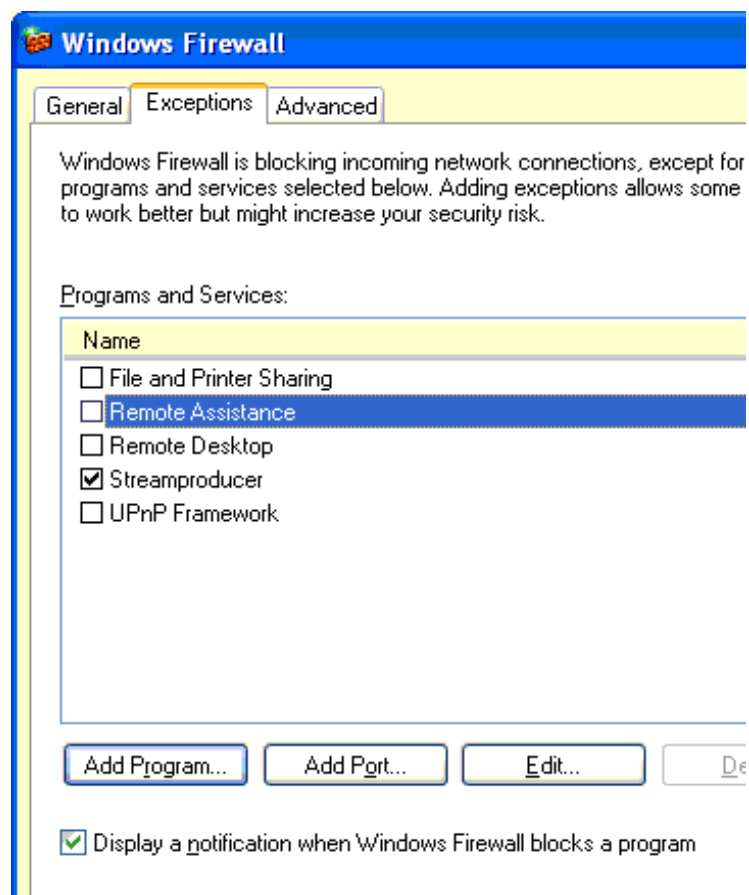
Windows Firewall

General | Exceptions | Advanced

Windows Firewall is blocking incoming network connections, except for programs and services selected below. Adding exceptions allows some to work better but might increase your security risk.

Programs and Services:

| Name |
|---|
| ☐ File and Printer Sharing |
| ☐ Remote Assistance |
| ☐ Remote Desktop |
| ☑ Streamproducer |
| ☐ UPnP Framework |

Add Program... | Add Port... | Edit... | De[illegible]

☑ Display a notification when Windows Firewall blocks a program